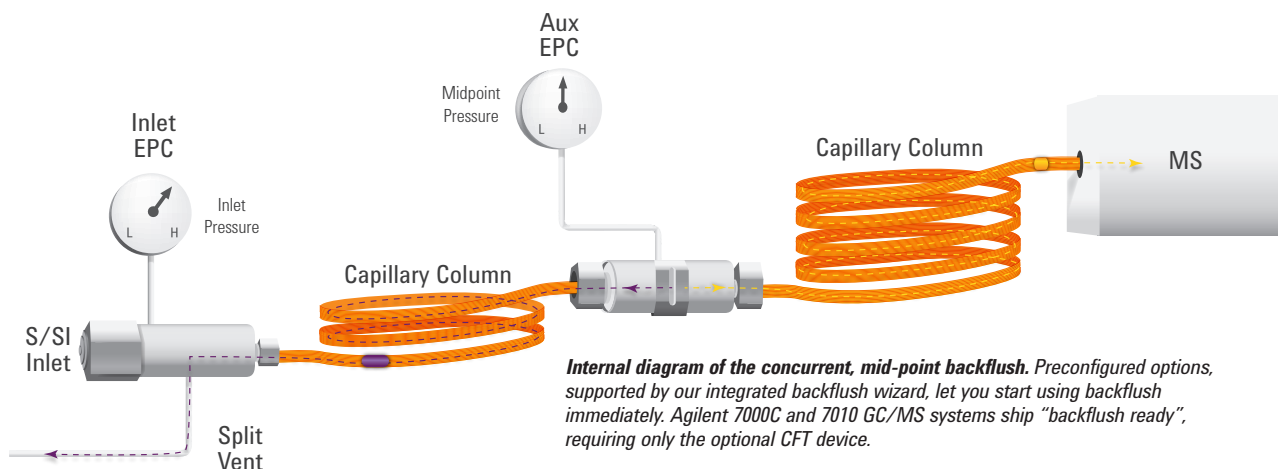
Aux EPC

Midpoint Pressure

L H

Inlet EPC

Inlet Pressure

L H

Capillary Column

MS

Capillary Column

S/SI Inlet

Split Vent

***Internal diagram of the concurrent, mid-point backflush.*** *Preconfigured options, supported by our integrated backflush wizard, let you start using backflush immediately. Agilent 7000C and 7010 GC/MS systems ship “backflush ready”, requiring only the optional CFT device.*